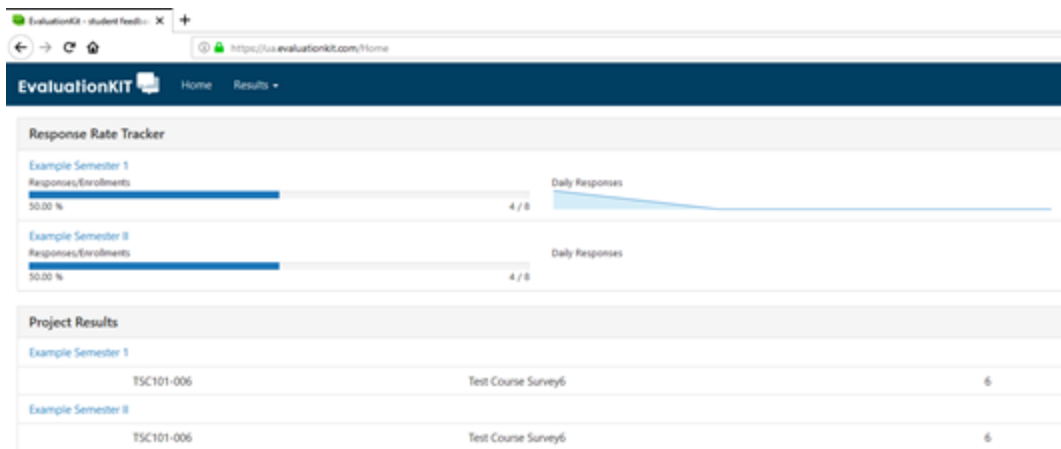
EvaluationKit - student feedb... ×
+

https://ua.evaluationkit.com/Home

EvaluationKIT Home Results ▾

Response Rate Tracker

Example Semester 1
Responses/Enrollments
50.00 %
4 / 8
Daily Responses

Example Semester II
Responses/Enrollments
50.00 %
4 / 8
Daily Responses

Project Results

Example Semester 1

| TSC101-006 | Test Course Survey6 | 6 |
|---|---|---|

Example Semester II

| TSC101-006 | Test Course Survey6 | 6 |
|---|---|---|